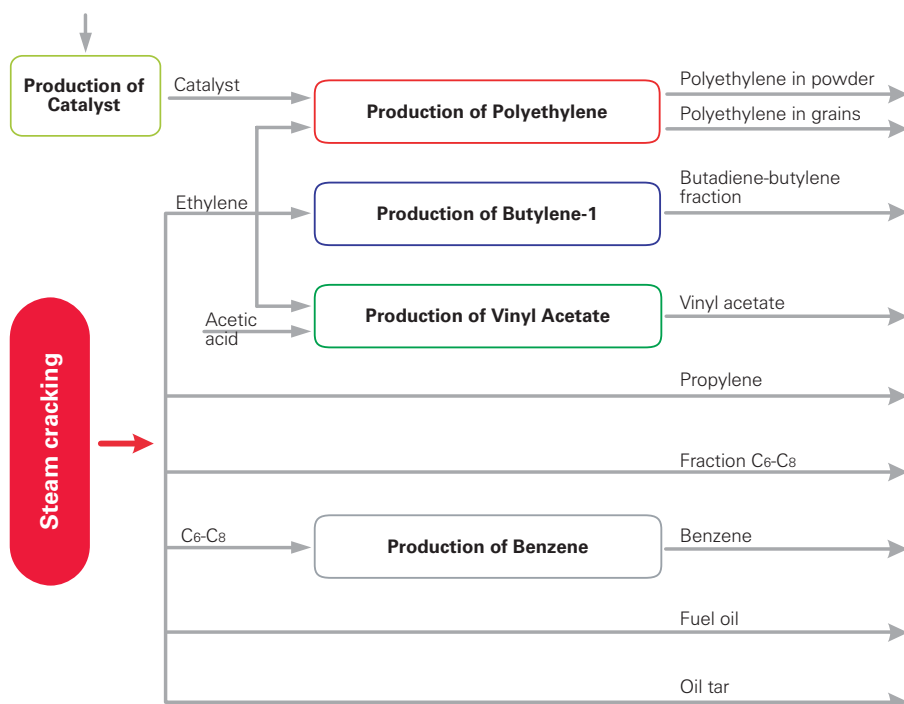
Production of Catalyst

Catalyst

Production of Polyethylene

Polyethylene in powder

Polyethylene in grains

Ethylene

Production of Butylene-1

Butadiene-butylene fraction

Acetic acid

Production of Vinyl Acetate

Vinyl acetate

Steam cracking

Propylene

Fraction $C_6$-$C_8$

$C_6$-$C_8$

Production of Benzene

Benzene

Fuel oil

Oil tar